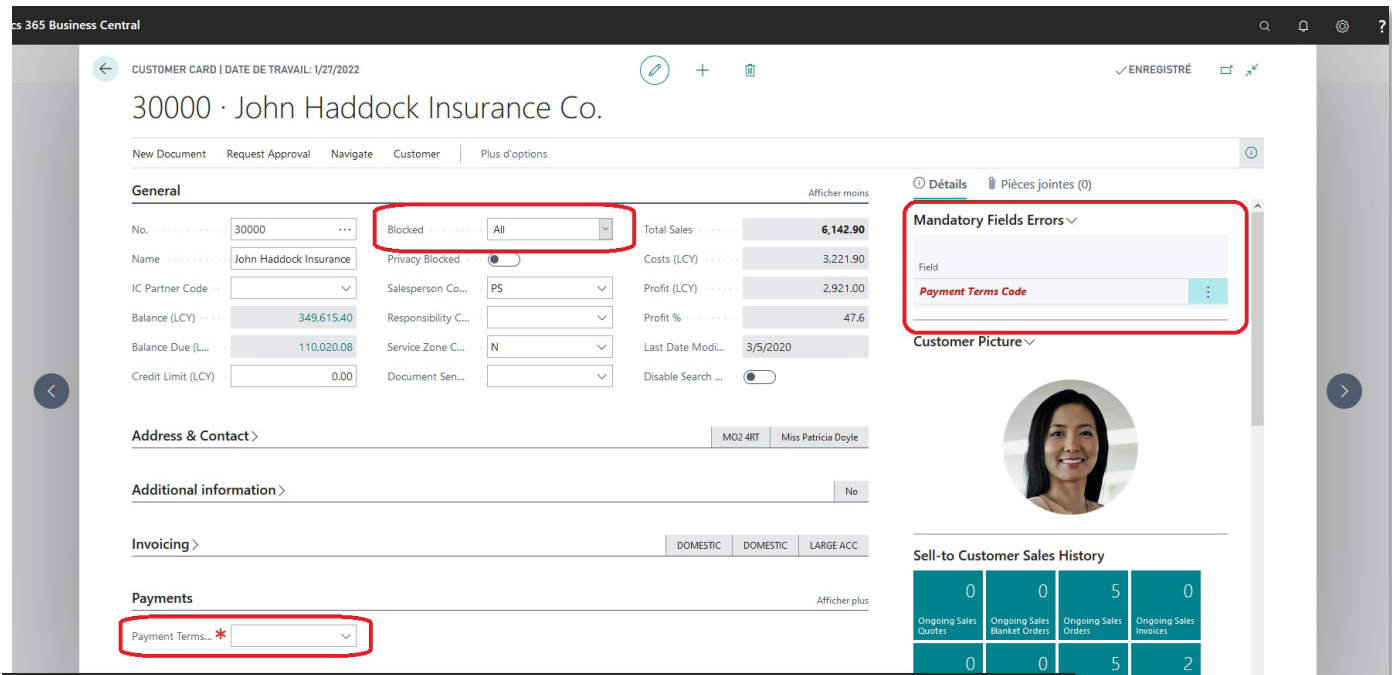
cs 365 Business Central

CUSTOMER CARD | DATE DE TRAVAIL: 1/27/2022

✓ENREGISTRÉ

30000 · John Haddock Insurance Co.

New Document Request Approval Navigate Customer Plus d'options

General

Afficher moins

No. 30000

Name John Haddock Insurance

IC Partner Code

Balance (LCY) 349,615.40

Balance Due (L... 110,020.08

Credit Limit (LCY) 0.00

Blocked All

Privacy Blocked

Salesperson Co... PS

Responsibility C...

Service Zone C... N

Document Sen...

Total Sales 6,142.90

Costs (LCY) 3,221.90

Profit (LCY) 2,921.00

Profit % 47.6

Last Date Modi... 3/5/2020

Disable Search ...

Address & Contact

MO2 4RT Miss Patricia Doyle

Additional information

No

Invoicing

DOMESTIC DOMESTIC LARGE ACC

Payments

Afficher plus

Payment Terms... *

Détails Pièces jointes (0)

Mandatory Fields Errors

Field

Payment Terms Code

Customer Picture

Sell-to Customer Sales History

| 0 | 0 | 5 | 0 |
|---|---|---|---|
| Ongoing Sales Quotes | Ongoing Sales Blanket Orders | Ongoing Sales Orders | Ongoing Sales Invoices |
| 0 | 0 | 5 | 2 |